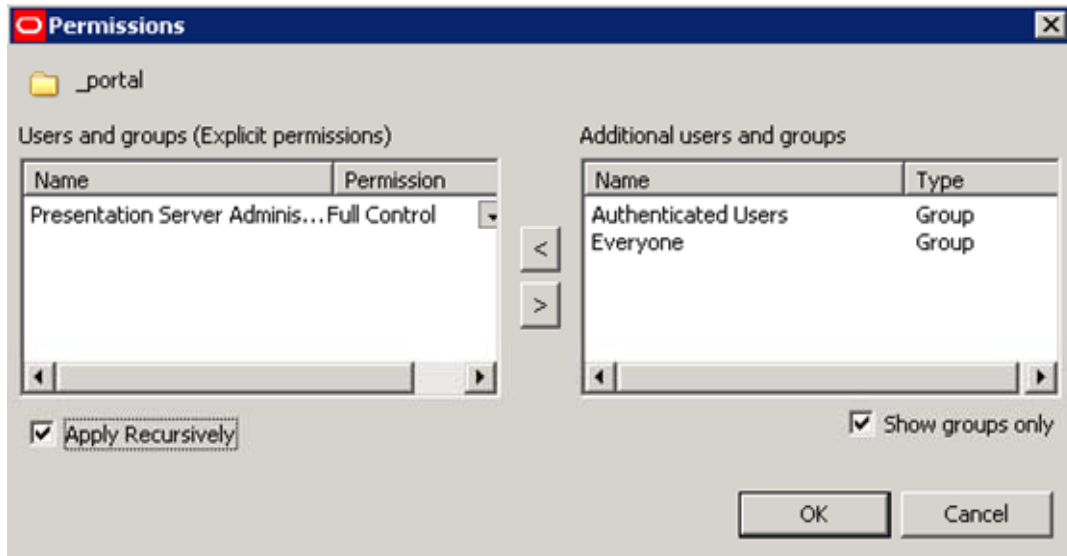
Permissions

_portal

Users and groups (Explicit permissions)

| Name | Permission |
|---|---|
| Presentation Server Adminis... | Full Control |

<

>

Additional users and groups

| Name | Type |
|---|---|
| Authenticated Users | Group |
| Everyone | Group |

Apply Recursively

Show groups only

OK

Cancel